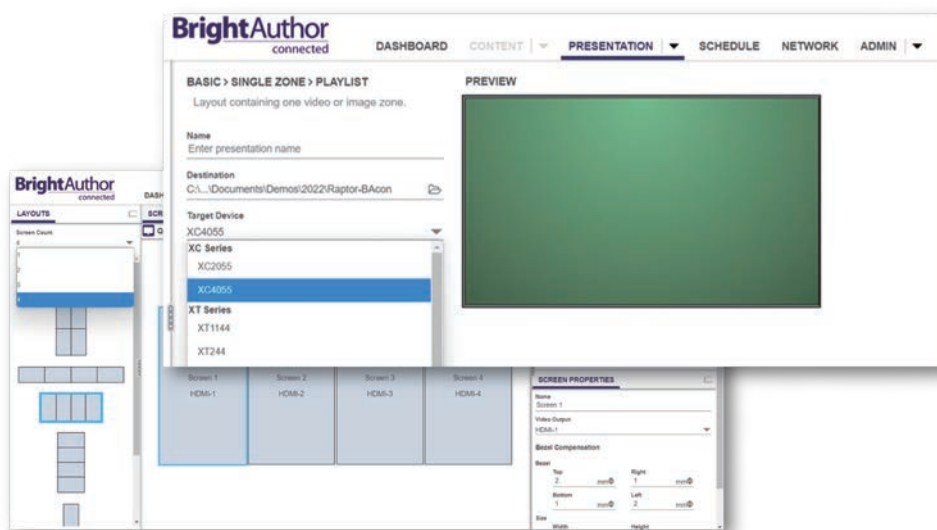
BrightAuthor connected

DASHBOARD CONTENT PRESENTATION SCHEDULE NETWORK ADMIN

BASIC > SINGLE ZONE > PLAYLIST
Layout containing one video or image zone.

Name
Enter presentation name

Destination
C:\...\Documents\Demos\2022\Raptor-BAcon

Target Device
XC4055

XC Series
XC2055
XC4055
XT Series
XT1144
XT244

PREVIEW

BrightAuthor connected
DASH

LAYOUTS
Screen Count
4
1
2
3
4

SCR

Screen 1 HDMI-1
Screen 2 HDMI-2
Screen 3 HDMI-3
Screen 4 HDMI-4

SCREEN PROPERTIES
Name
Screen 1
Video Output
HDMI-1
Bezel Compensation
Bezel
Top
2 mm
Right
1 mm
Bottom
1 mm
Left
2 mm
Size
Width
Height